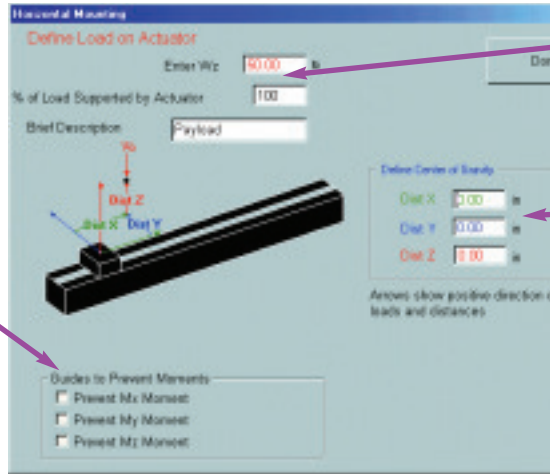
Horizontal Mounting

Define Load on Actuator

Enter Wz 50.00 lb

% of Load Supported by Actuator 100

Brief Description Payload

Wz

Dist Z

Dist X

Dist Y

Define Center of Gravity

Dist X 0.00 in

Dist Y 0.00 in

Dist Z 0.00 in

Arrows show positive direction o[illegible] loads and distances

Guides to Prevent Moments

Prevent Mx Moment

Prevent My Moment

Prevent Mz Moment

Do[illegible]